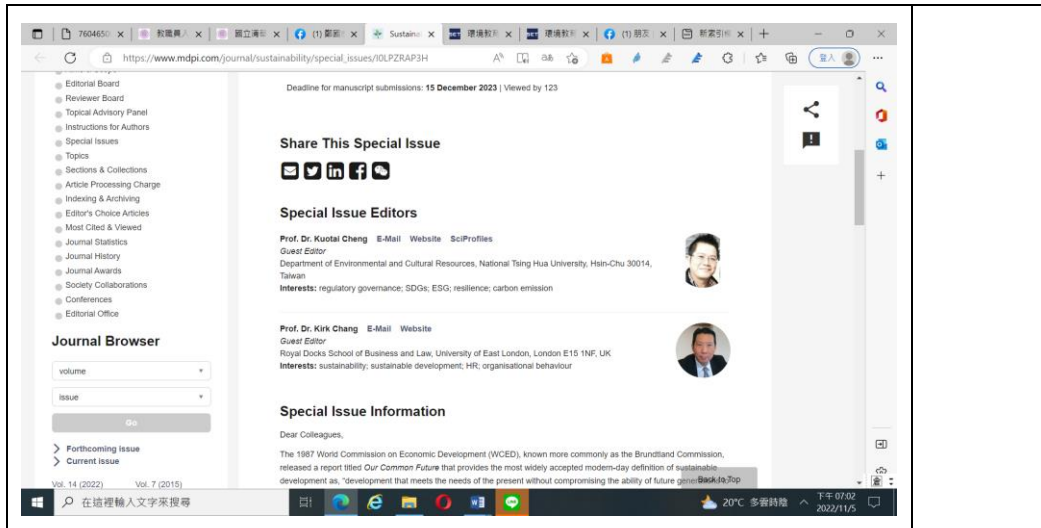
7604650 | 教職員入 | 國立清華 | (1) 鄭新 | Sustaina | 環境教育 | 環境教育 | (1) 朋友 | 新書引 | +

https://www.mdpi.com/journal/sustainability/special_issues/I0LPZRAP3H

登入

Editorial Board
Reviewer Board
Topical Advisory Panel
Instructions for Authors
Special Issues
Topics
Sections & Collections
Article Processing Charge
Indexing & Archiving
Editor's Choice Articles
Most Cited & Viewed
Journal Statistics
Journal History
Journal Awards
Society Collaborations
Conferences
Editorial Office

Journal Browser

volume
issue
Go

> Forthcoming issue
> Current issue

Vol. 14 (2022) Vol. 7 (2015)

Deadline for manuscript submissions: 15 December 2023 | Viewed by 123

Share This Special Issue

Special Issue Editors

Prof. Dr. Kuotai Cheng E-Mail Website SciProfiles
Guest Editor
Department of Environmental and Cultural Resources, National Tsing Hua University, Hsin-Chu 30014, Taiwan
Interests: regulatory governance; SDGs; ESG; resilience; carbon emission

Prof. Dr. Kirk Chang E-Mail Website
Guest Editor
Royal Docks School of Business and Law, University of East London, London E15 1NF, UK
Interests: sustainability; sustainable development; HR; organisational behaviour

Special Issue Information

Dear Colleagues,

The 1987 World Commission on Economic Development (WCED), known more commonly as the Brundtland Commission, released a report titled Our Common Future that provides the most widely accepted modern-day definition of sustainable development as, "development that meets the needs of the present without compromising the ability of future gener

Back to Top

在這裡輸入文字來搜尋

20°C 多雲時陰 下午 07:02 2022/11/5